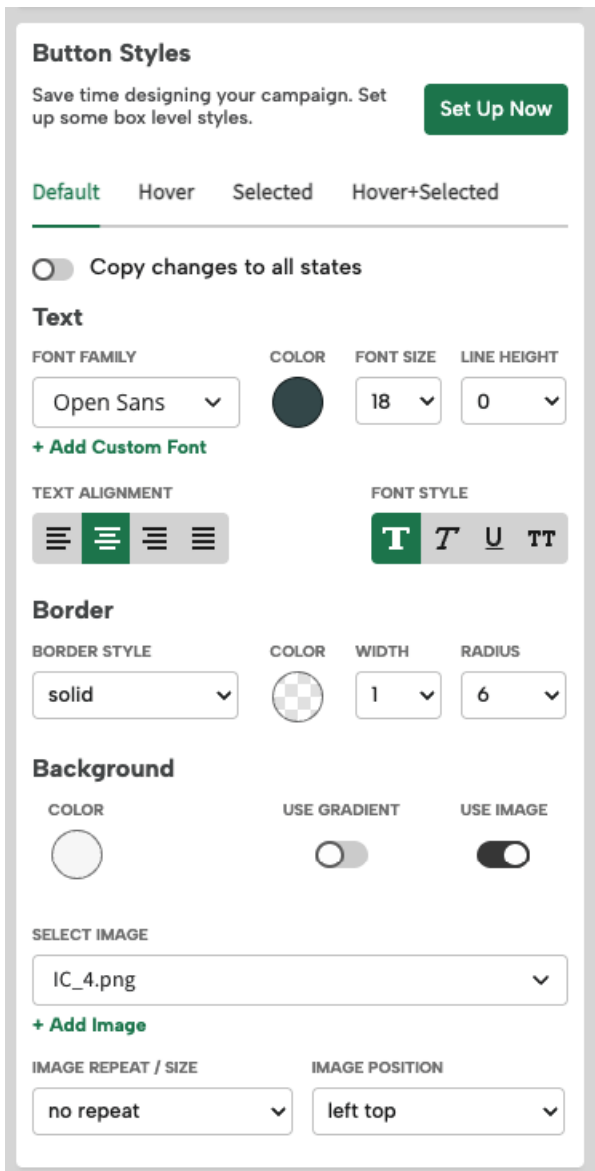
Button Styles

Save time designing your campaign. Set up some box level styles.

Set Up Now

Default Hover Selected Hover+Selected

Copy changes to all states

Text

FONT FAMILY
Open Sans
+ Add Custom Font

COLOR

FONT SIZE
18

LINE HEIGHT
0

TEXT ALIGNMENT

FONT STYLE
T T U TT

Border

BORDER STYLE
solid

COLOR

WIDTH
1

RADIUS
6

Background

COLOR

USE GRADIENT

USE IMAGE

SELECT IMAGE
IC_4.png
+ Add Image

IMAGE REPEAT / SIZE
no repeat

IMAGE POSITION
left top